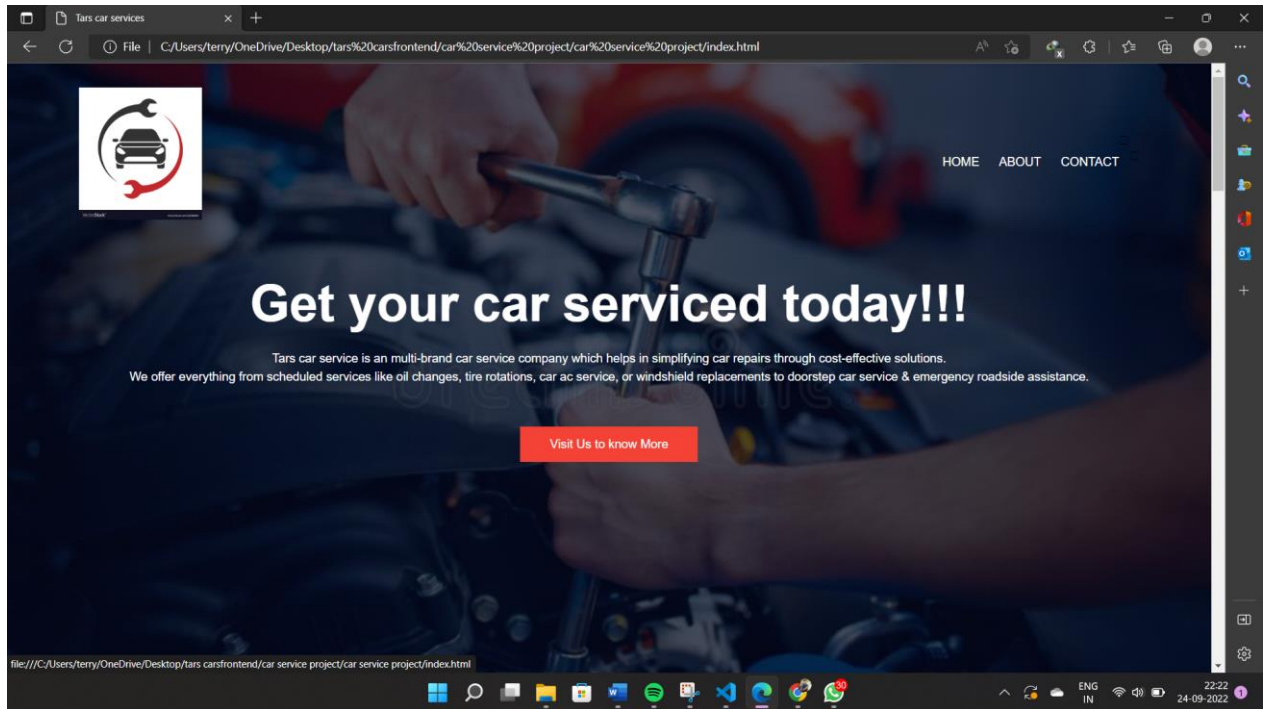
Tars car services

File | C:/Users/terry/OneDrive/Desktop/tars%20carsfrontend/car%20service%20project/car%20service%20project/index.html

HOME ABOUT CONTACT

Get your car serviced today!!!

Tars car service is an multi-brand car service company which helps in simplifying car repairs through cost-effective solutions.
We offer everything from scheduled services like oil changes, tire rotations, car ac service, or windshield replacements to doorstep car service & emergency roadside assistance.

Visit Us to know More

file:///C:/Users/terry/OneDrive/Desktop/tars carsfrontend/car service project/car service project/index.html

30

ENG IN

22:22
24-09-2022